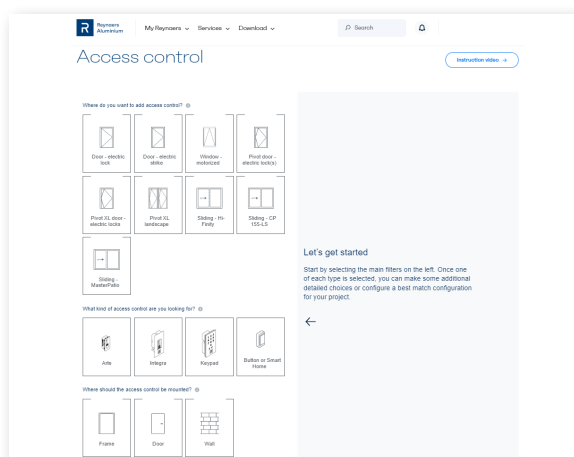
R Reynaers Aluminium

My Reynaers ⌄ Services ⌄ Download ⌄

Search

Access control

Instruction video →

Where do you want to add access control?

Door - electric lock

Door - electric strike

Window - motorized

Pivot door - electric lock(s)

Pivot XL door - electric locks

Pivot XL landscape

Sliding - Hi-Finity

Sliding - CP 155-LS

Sliding - MasterPatio

What kind of access control are you looking for?

Arfe

Integra

Keypad

Button or Smart Home

Where should the access control be mounted?

Frame

Door

Wall

Let's get started

Start by selecting the main filters on the left. Once one of each type is selected, you can make some additional detailed choices or configure a best match configuration for your project.

←